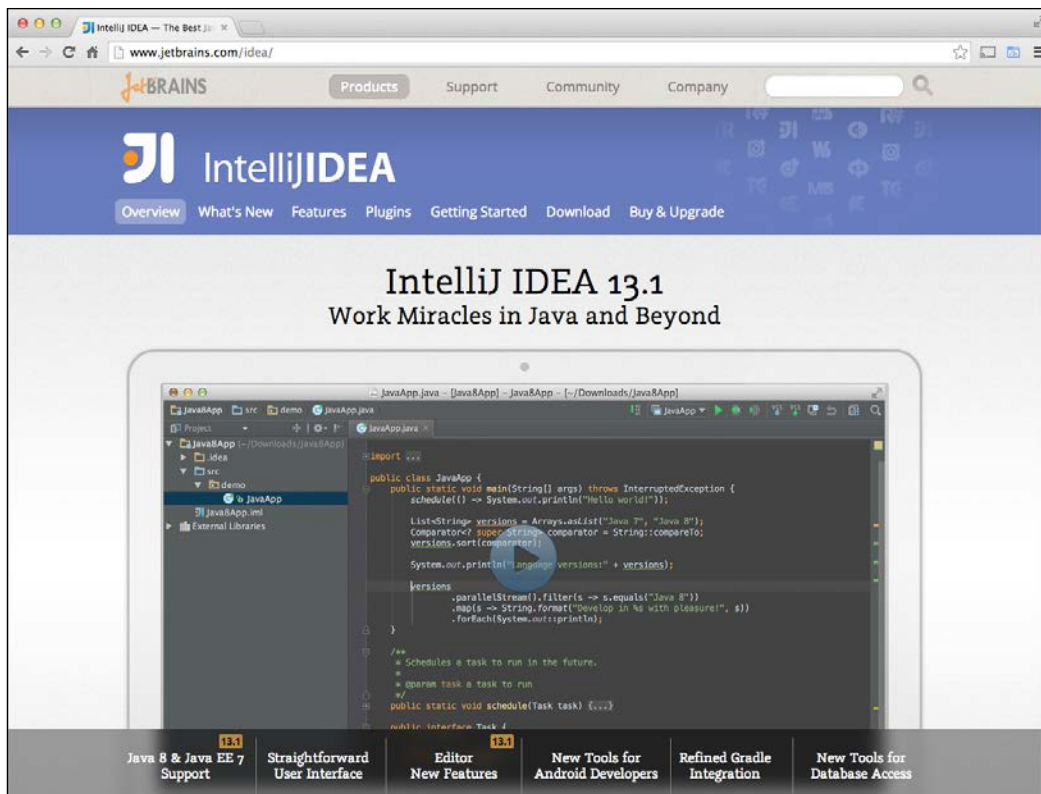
IntelliJ IDEA — The Best Ja ×

www.jetbrains.com/idea/

JetBRAINS

Products Support Community Company

IntelliJIDEA

Overview What's New Features Plugins Getting Started Download Buy & Upgrade

IntelliJ IDEA 13.1
Work Miracles in Java and Beyond

JavaApp.java - [Java8App] - Java8App - [~/Downloads/Java8App]

Java8App src demo JavaApp.java

Project

JavaApp.java

Java8App (~/Downloads/Java8App)
.idea
src
demo
JavaApp
Java8App.iml
External Libraries

import ...

public class JavaApp {
    public static void main(String[] args) throws InterruptedException {
        schedule(() -> System.out.println("Hello world!"));

        List<String> versions = Arrays.asList("Java 7", "Java 8");
        Comparator<? super String> comparator = String::compareTo;
        versions.sort(comparator);

        System.out.println("Language versions:" + versions);

        versions
                .parallelStream().filter(s -> s.equals("Java 8"))
                .map(s -> String.format("Develop in %s with pleasure!", s))
                .forEach(System.out::println);
    }

    /**
     * Schedules a task to run in the future.
     *
     * @param task a task to run
     */
    public static void schedule(Task task) {...}

    public interface Task {

13.1
Java 8 & Java EE 7 Support

Straightforward User Interface

13.1
Editor New Features

New Tools for Android Developers

Refined Gradle Integration

New Tools for Database Access